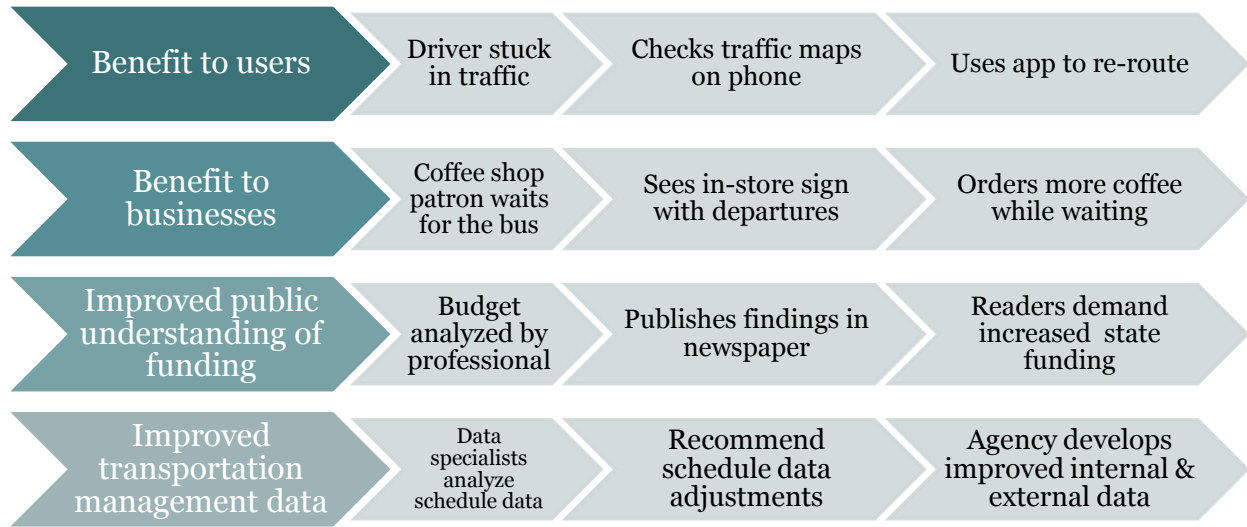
Benefit to users

Driver stuck in traffic

Checks traffic maps on phone

Uses app to re-route

Benefit to businesses

Coffee shop patron waits for the bus

Sees in-store sign with departures

Orders more coffee while waiting

Improved public understanding of funding

Budget analyzed by professional

Publishes findings in newspaper

Readers demand increased state funding

Improved transportation management data

Data specialists analyze schedule data

Recommend schedule data adjustments

Agency develops improved internal & external data